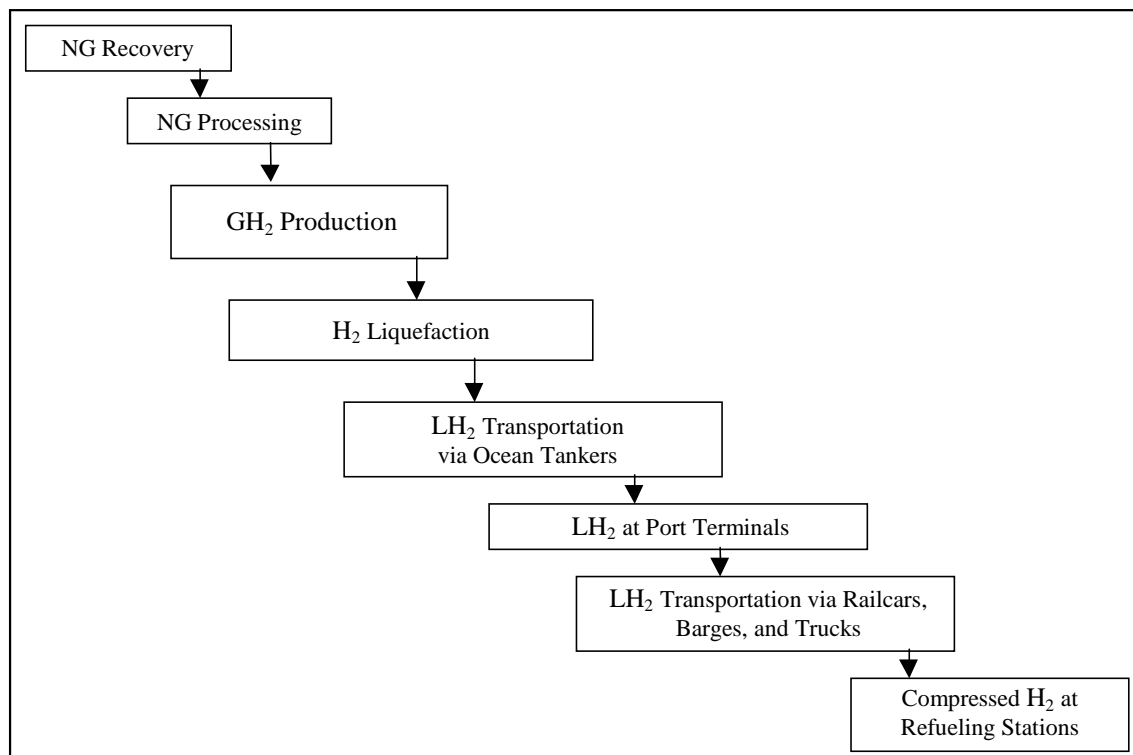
NG Recovery

NG Processing

$GH_2$ Production

$H_2$ Liquefaction

$LH_2$ Transportation via Ocean Tankers

$LH_2$ at Port Terminals

$LH_2$ Transportation via Railcars, Barges, and Trucks

Compressed $H_2$ at Refueling Stations